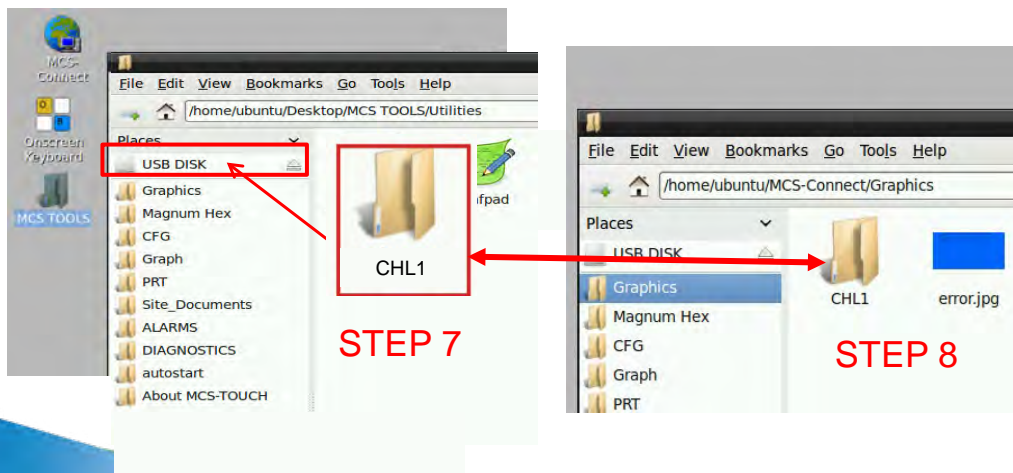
MCS-Connect

Onscreen Keyboard

MCS TOOLS

File Edit View Bookmarks Go Tools Help

/home/ubuntu/Desktop/MCS TOOLS/Utilities

Places

USB DISK

Graphics

Magnum Hex

CFG

Graph

PRT

Site_Documents

ALARMS

DIAGNOSTICS

autostart

About MCS-TOUCH

CHL1

afpad

STEP 7

File Edit View Bookmarks Go Tools Help

/home/ubuntu/MCS-Connect/Graphics

Places

USB DISK

Graphics

Magnum Hex

CFG

Graph

PRT

CHL1

error.jpg

STEP 8